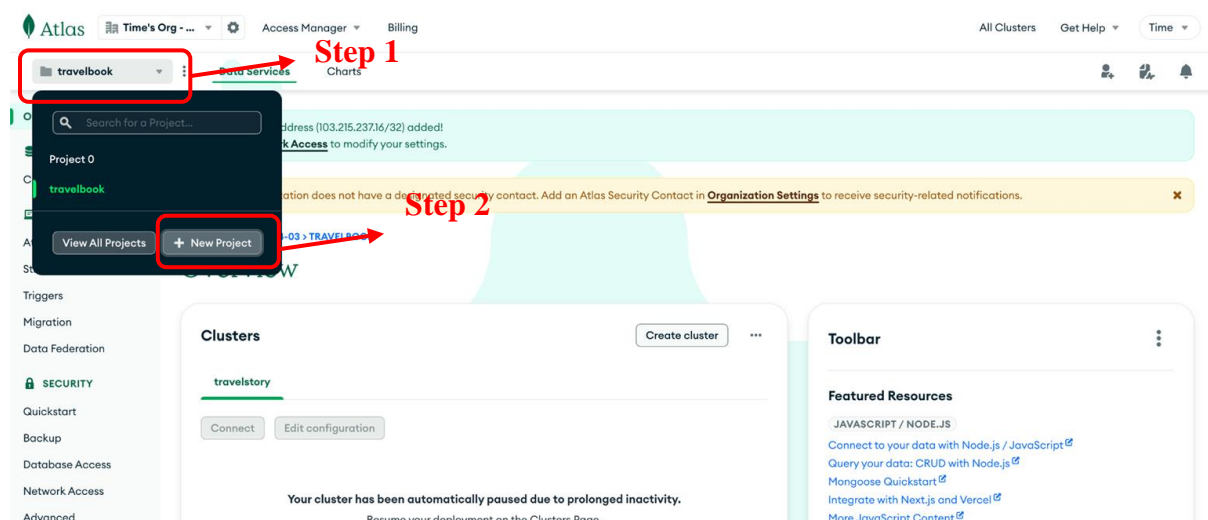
Atlas Time's Org - ... Access Manager Billing All Clusters Get Help Time

travelbook Step 1 Data Services Charts

Search for a Project...

Project 0

travelbook

View All Projects + New Project

Step 2

address (103.215.237.16/32) added!

k Access to modify your settings.

ation does not have a designated security contact. Add an Atlas Security Contact in Organization Settings to receive security-related notifications.

-03 > TRAVELBOO

Overview

Triggers

Migration

Data Federation

SECURITY

Quickstart

Backup

Database Access

Network Access

Advanced

Clusters

Create cluster

travelstory

Connect Edit configuration

Your cluster has been automatically paused due to prolonged inactivity.

Resume your deployment on the Clusters Page

Toolbar

Featured Resources

JAVASCRIPT / NODE.JS

Connect to your data with Node.js / JavaScript

Query your data: CRUD with Node.js

Mongoose Quickstart

Integrate with Next.js and Vercel

More JavaScript Content